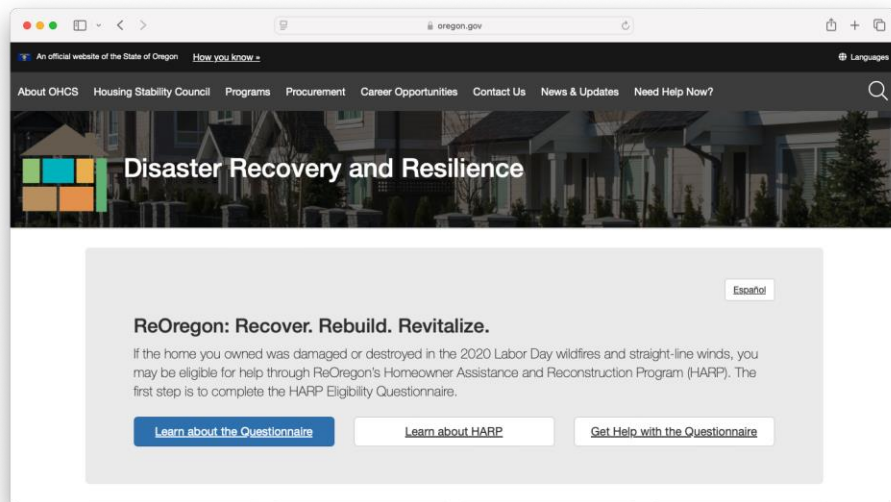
oregon.gov

An official website of the State of Oregon How you know »

Languages

About OHCS Housing Stability Council Programs Procurement Career Opportunities Contact Us News & Updates Need Help Now?

Disaster Recovery and Resilience

Español

ReOregon: Recover. Rebuild. Revitalize.

If the home you owned was damaged or destroyed in the 2020 Labor Day wildfires and straight-line winds, you may be eligible for help through ReOregon's Homeowner Assistance and Reconstruction Program (HARP). The first step is to complete the HARP Eligibility Questionnaire.

Learn about the Questionnaire

Learn about HARP

Get Help with the Questionnaire